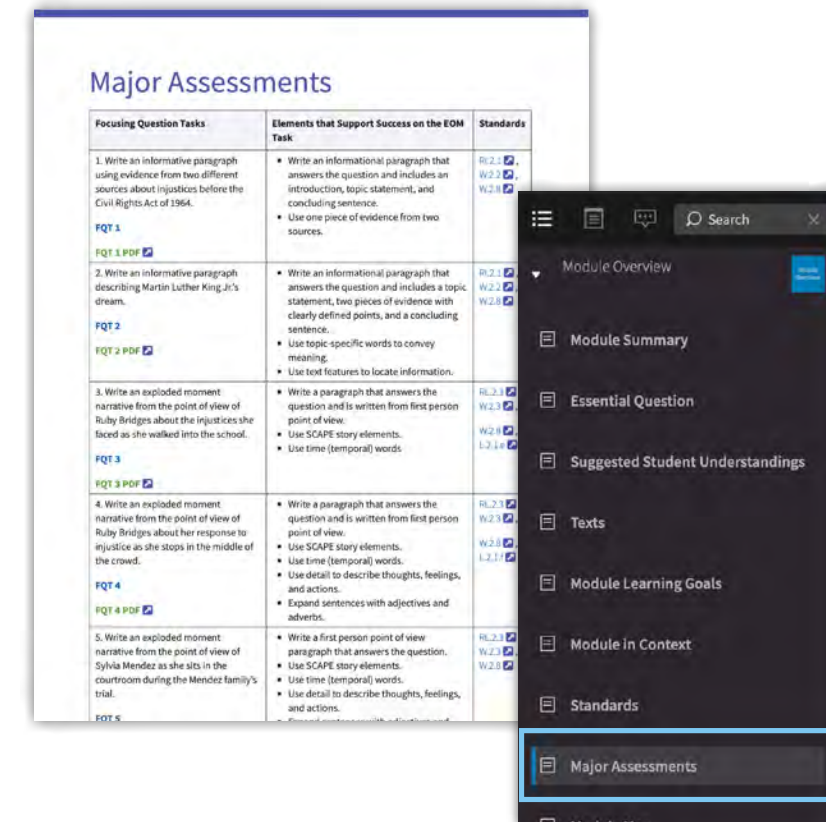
Major Assessments

| Focusing Question Tasks | Elements that Support Success on the EOM Task | Standards |
|---|---|---|
| 1. Write an informative paragraph using evidence from two different sources about injustices before the Civil Rights Act of 1964. FQT 1 FQT 1 PDF | • Write an informational paragraph that answers the question and includes an introduction, topic statement, and concluding sentence. • Use one piece of evidence from two sources. | RI.2.1, W.2.2, W.2.8 |
| 2. Write an informative paragraph describing Martin Luther King Jr.'s dream. FQT 2 FQT 2 PDF | • Write an informational paragraph that answers the question and includes a topic statement, two pieces of evidence with clearly defined points, and a concluding sentence. • Use topic-specific words to convey meaning. • Use text features to locate information. | RI.2.1, W.2.2, W.2.8 |
| 3. Write an exploded moment narrative from the point of view of Ruby Bridges about the injustices she faced as she walked into the school. FQT 3 FQT 3 PDF | • Write a paragraph that answers the question and is written from first person point of view. • Use SCAPE story elements. • Use time (temporal) words | RL.2.3, W.2.3, W.2.8, L.2.1.e |
| 4. Write an exploded moment narrative from the point of view of Ruby Bridges about her response to injustice as she stops in the middle of the crowd. FQT 4 FQT 4 PDF | • Write a paragraph that answers the question and is written from first person point of view. • Use SCAPE story elements. • Use time (temporal) words. • Use detail to describe thoughts, feelings, and actions. • Expand sentences with adjectives and adverbs. | RL.2.3, W.2.3, W.2.8, L.2.1.f |
| 5. Write an exploded moment narrative from the point of view of Sylvia Mendez as she sits in the courtroom during the Mendez family's trial. FQT 5 | • Write a first person point of view paragraph that answers the question. • Use SCAPE story elements. • Use time (temporal) words. • Use detail to describe thoughts, feelings, and actions. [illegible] | RL.2.3, W.2.3, W.2.8 |

Search

Module Overview
Module Summary
Essential Question
Suggested Student Understandings
Texts
Module Learning Goals
Module in Context
Standards
Major Assessments